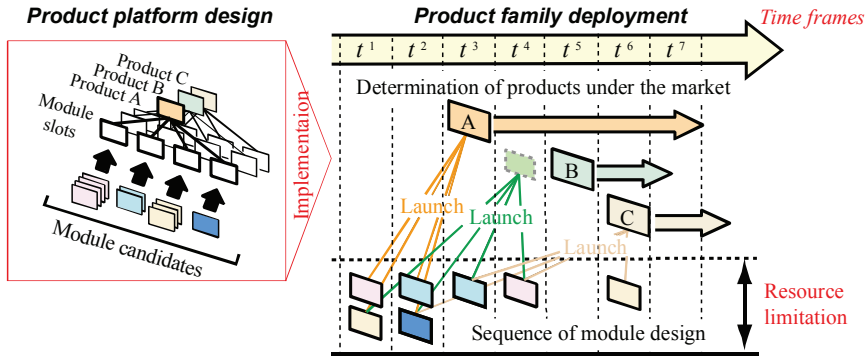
Product platform design

Product C
Product B
Product A
Module slots

Module candidates

Implementaion

Product family deployment

$t^1$ $t^2$ $t^3$ $t^4$ $t^5$ $t^6$ $t^7$

Time frames

Determination of products under the market

A

B

C

Launch

Launch

Launch

Resource limitation

Sequence of module design